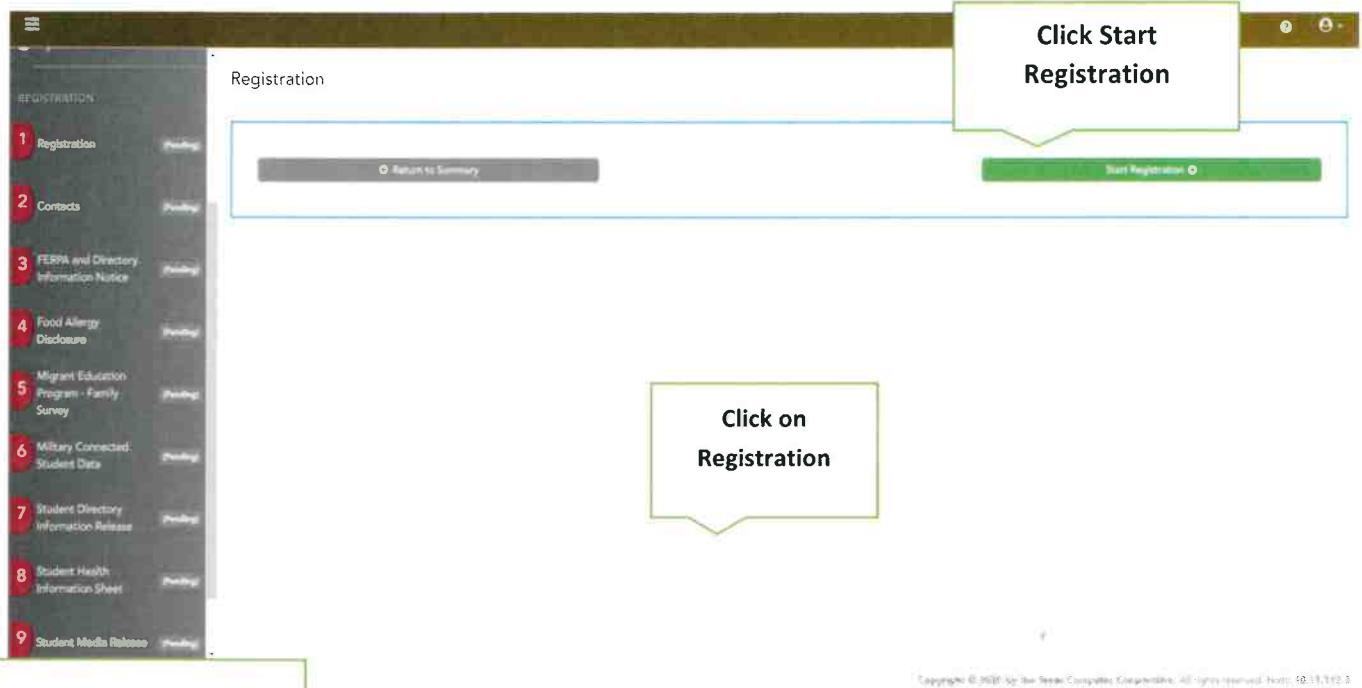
REGISTRATION

1 Registration Pending

2 Contacts Pending

3 FERPA and Directory Information Notice Pending

4 Food Allergy Disclosure Pending

5 Migrant Education Program - Family Survey Pending

6 Military Connected Student Data Pending

7 Student Directory Information Release Pending

8 Student Health Information Sheet Pending

9 Student Media Release Pending

Registration

Click Start Registration

Return to Summary

Start Registration

Click on Registration

Copyright © 2020 by the Texas Computer Cooperative. All rights reserved. Host: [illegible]